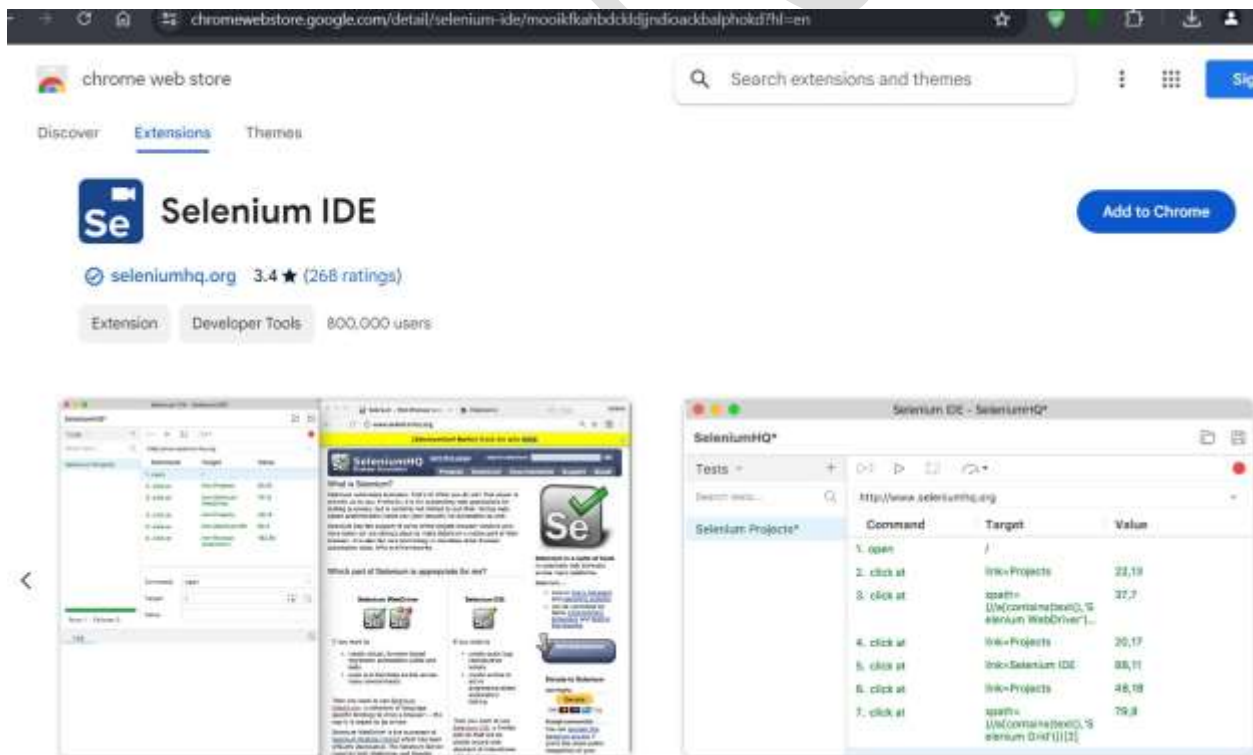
chromewebstore.google.com/detail/selenium-ide/mooikfkahbdckldjjndioackbalphokd?hl=en

chrome web store

Search extensions and themes

Sig

Discover Extensions Themes

Se

Selenium IDE

Add to Chrome

seleniumhq.org 3.4 ★ (268 ratings)

Extension Developer Tools 800,000 users

Selenium IDE - SeleniumHQ*

SeleniumHQ*

Tests

Search tests...

Selenium Projects*

http://www.seleniumhq.org

| Command | Target | Value |
|---|---|---|
| 1. open | / | |
| 2. click at | link=Projects | 22,13 |
| 3. click at | xpath=//a[contains(text(),'Selenium WebDriver')]... | 37,7 |
| 4. click at | link=Projects | 20,17 |
| 5. click at | link=Selenium IDE | 88,11 |
| 6. click at | link=Projects | 48,18 |
| 7. click at | xpath=//a[contains(text(),'Selenium Grid')][2] | 79,8 |

What is Selenium?

Which part of Selenium is appropriate for me?

Selenium WebDriver

Selenium IDE

Donate to Selenium

Donate